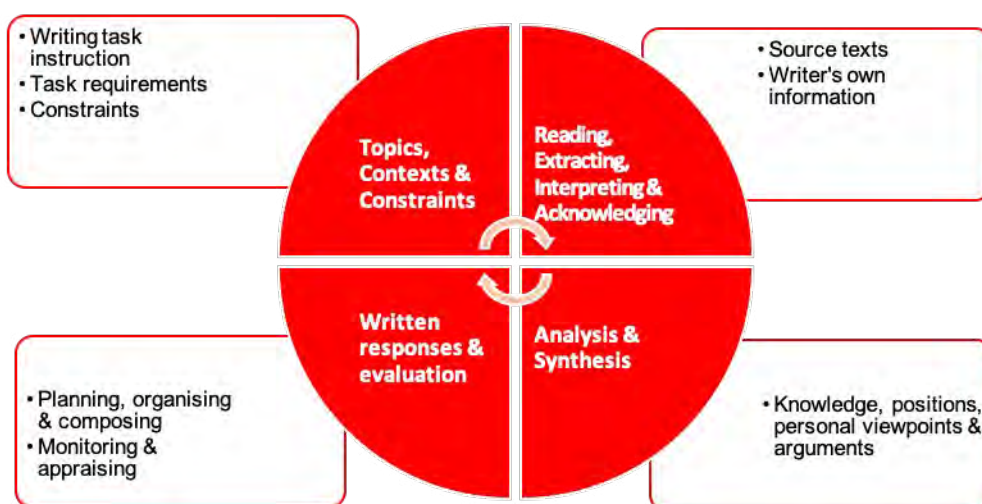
• Writing task instruction
• Task requirements
• Constraints

Topics, Contexts & Constraints

Reading, Extracting, Interpreting & Acknowledging

• Source texts
• Writer's own information

Written responses & evaluation

Analysis & Synthesis

• Planning, organising & composing
• Monitoring & appraising

• Knowledge, positions, personal viewpoints & arguments